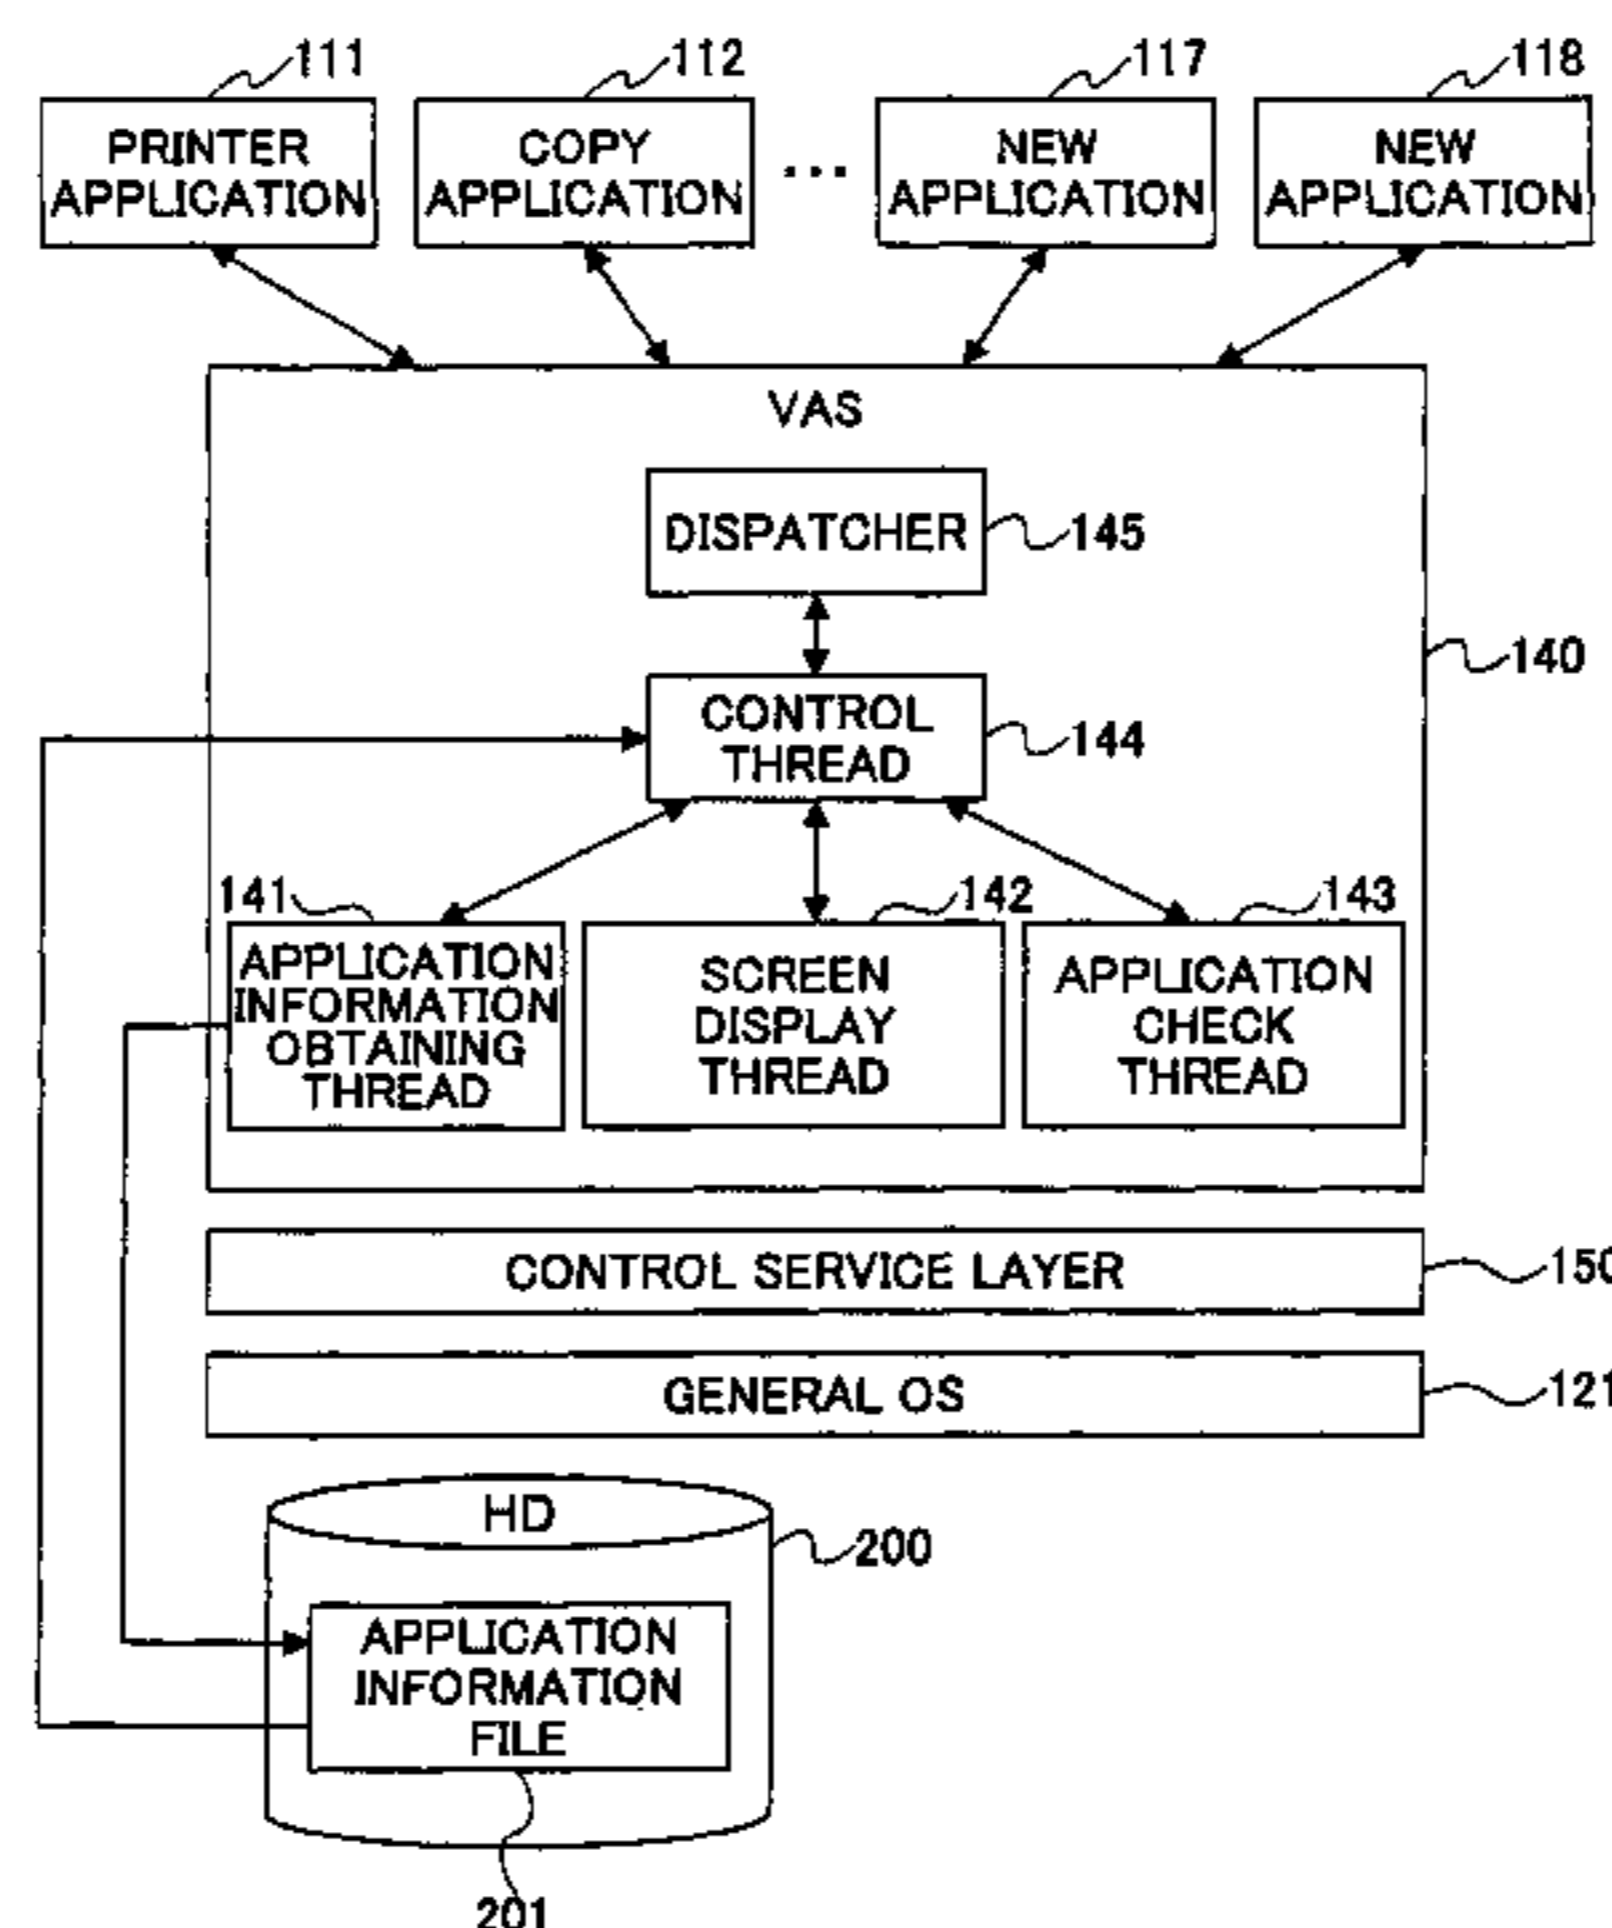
111
PRINTER APPLICATION

112
COPY APPLICATION

...

117
NEW APPLICATION

118
NEW APPLICATION

VAS

DISPATCHER
145

140

CONTROL THREAD
144

141
APPLICATION INFORMATION OBTAINING THREAD

142
SCREEN DISPLAY THREAD

143
APPLICATION CHECK THREAD

CONTROL SERVICE LAYER
150

GENERAL OS
121

HD
200

APPLICATION INFORMATION FILE

201